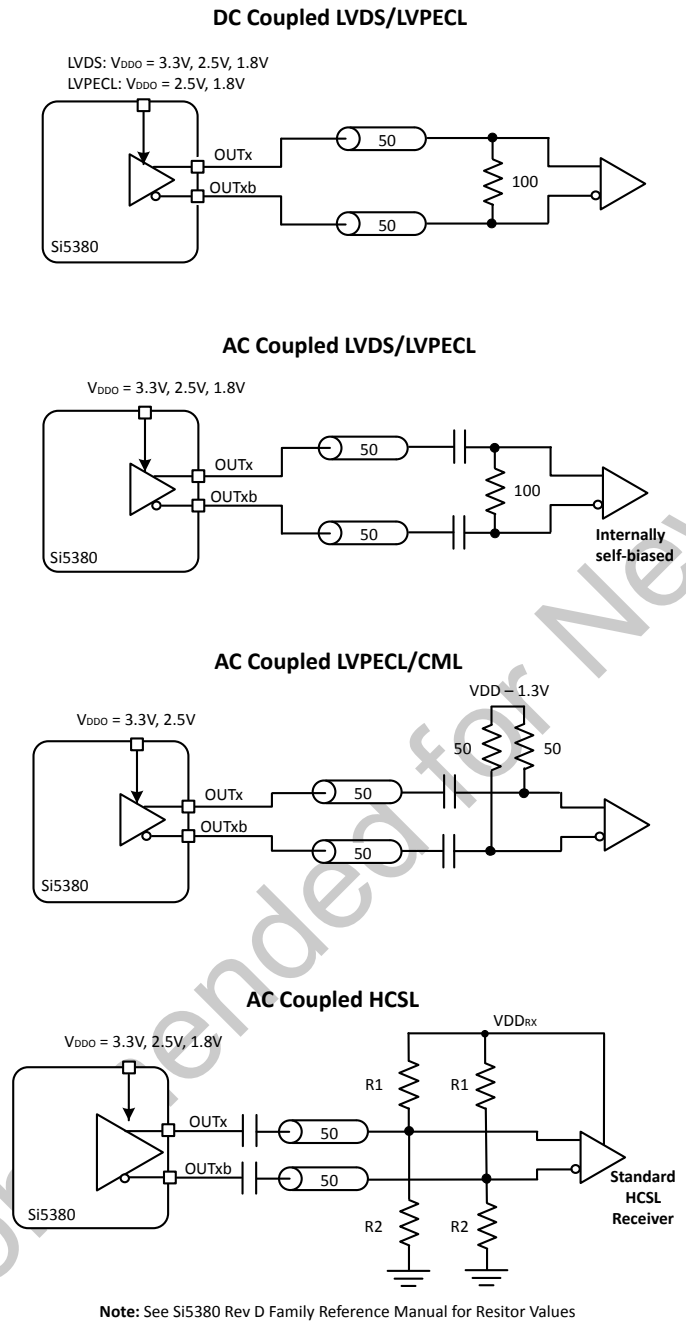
DC Coupled LVDS/LVPECL

LVDS: $V_{DDO}$ = 3.3V, 2.5V, 1.8V
LVPECL: $V_{DDO}$ = 2.5V, 1.8V

OUTx
OUTxb
Si5380
50
50
100

AC Coupled LVDS/LVPECL

$V_{DDO}$ = 3.3V, 2.5V, 1.8V

OUTx
OUTxb
Si5380
50
50
100
Internally self-biased

AC Coupled LVPECL/CML

VDD – 1.3V
$V_{DDO}$ = 3.3V, 2.5V

50
50
OUTx
OUTxb
Si5380
50
50

AC Coupled HCSL

$VDD_{RX}$
$V_{DDO}$ = 3.3V, 2.5V, 1.8V

R1
R1
OUTx
OUTxb
50
50
Si5380
Standard HCSL Receiver
R2
R2

Note: See Si5380 Rev D Family Reference Manual for Resitor Values